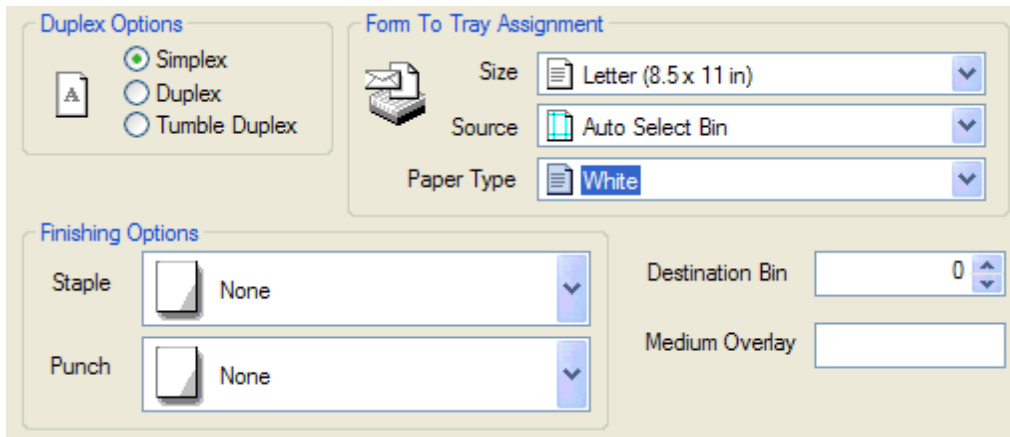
Duplex Options
A
Simplex
Duplex
Tumble Duplex

Form To Tray Assignment
Size Letter (8.5 x 11 in)
Source Auto Select Bin
Paper Type White

Finishing Options
Staple None
Punch None

Destination Bin 0
Medium Overlay